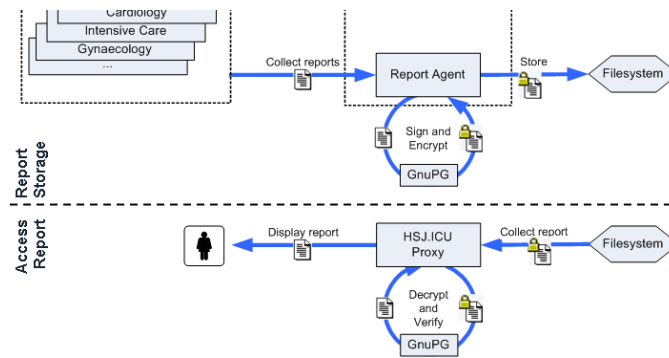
Cardiology
Intensive Care
Gynaecology
...
Collect reports
Report Agent
Store
Filesystem
Sign and Encrypt
GnuPG
Report Storage
Access Report
Display report
HSJ.ICU Proxy
Collect report
Filesystem
Decrypt and Verify
GnuPG